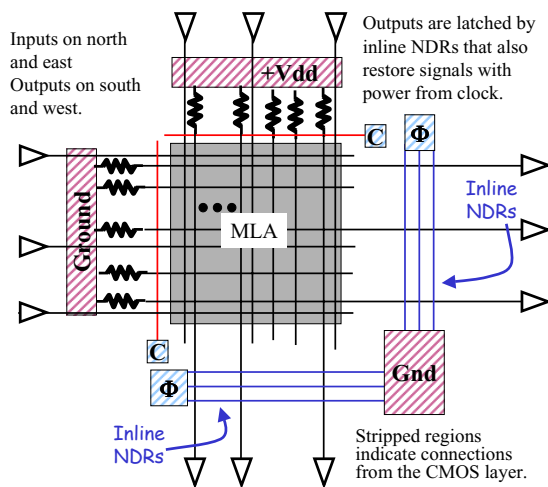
Inputs on north and east
Outputs on south and west.

Outputs are latched by inline NDRs that also restore signals with power from clock.

+Vdd

C

Φ

Ground

MLA

Inline NDRs

C

Φ

Gnd

Inline NDRs

Stripped regions indicate connections from the CMOS layer.